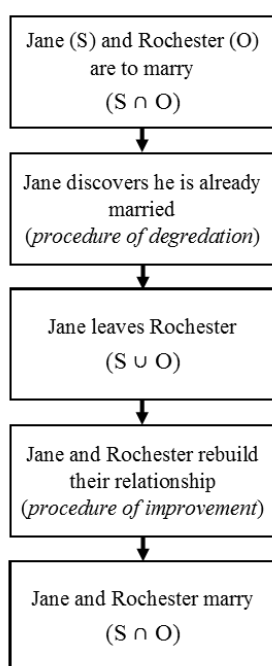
Jane (S) and Rochester (O) are to marry
$(S \cap O)$

Jane discovers he is already married
(*procedure of degredation*)

Jane leaves Rochester
$(S \cup O)$

Jane and Rochester rebuild their relationship
(*procedure of improvement*)

Jane and Rochester marry
$(S \cap O)$